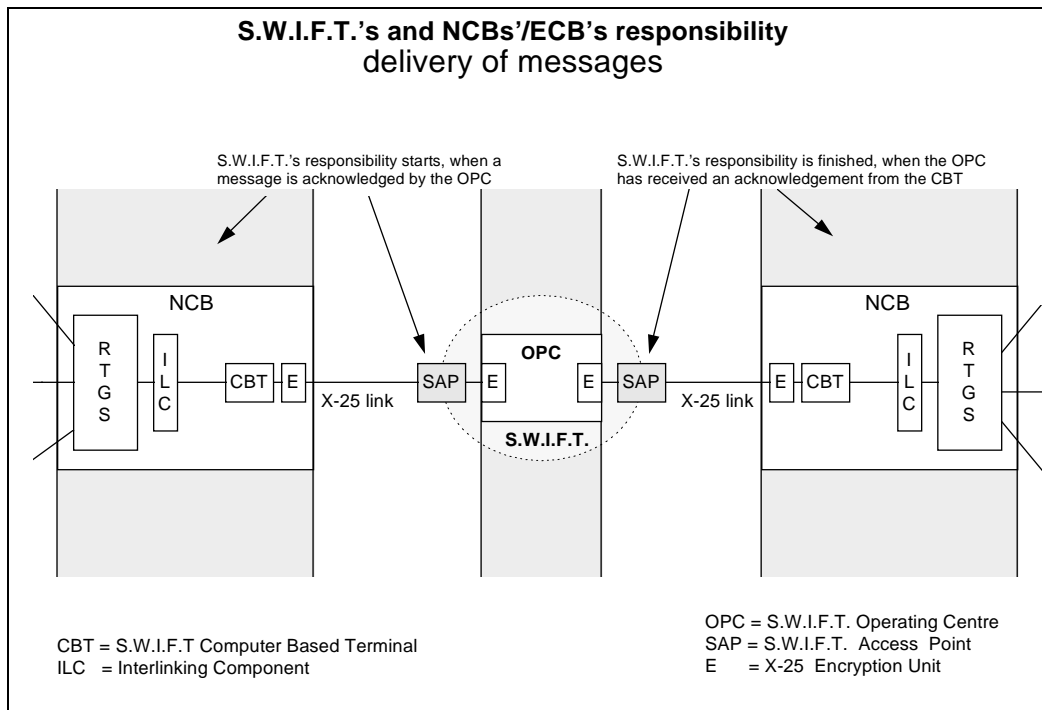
S.W.I.F.T.'s and NCBs'/ECB's responsibility
delivery of messages

S.W.I.F.T.'s responsibility starts, when a message is acknowledged by the OPC

S.W.I.F.T.'s responsibility is finished, when the OPC has received an acknowledgement from the CBT

NCB

R
T
G
S

I
L
C

CBT

E

X-25 link

SAP

E

OPC

E

S.W.I.F.T.

SAP

X-25 link

E

CBT

NCB

I
L
C

R
T
G
S

CBT = S.W.I.F.T Computer Based Terminal
ILC = Interlinking Component

OPC = S.W.I.F.T. Operating Centre
SAP = S.W.I.F.T. Access Point
E = X-25 Encryption Unit